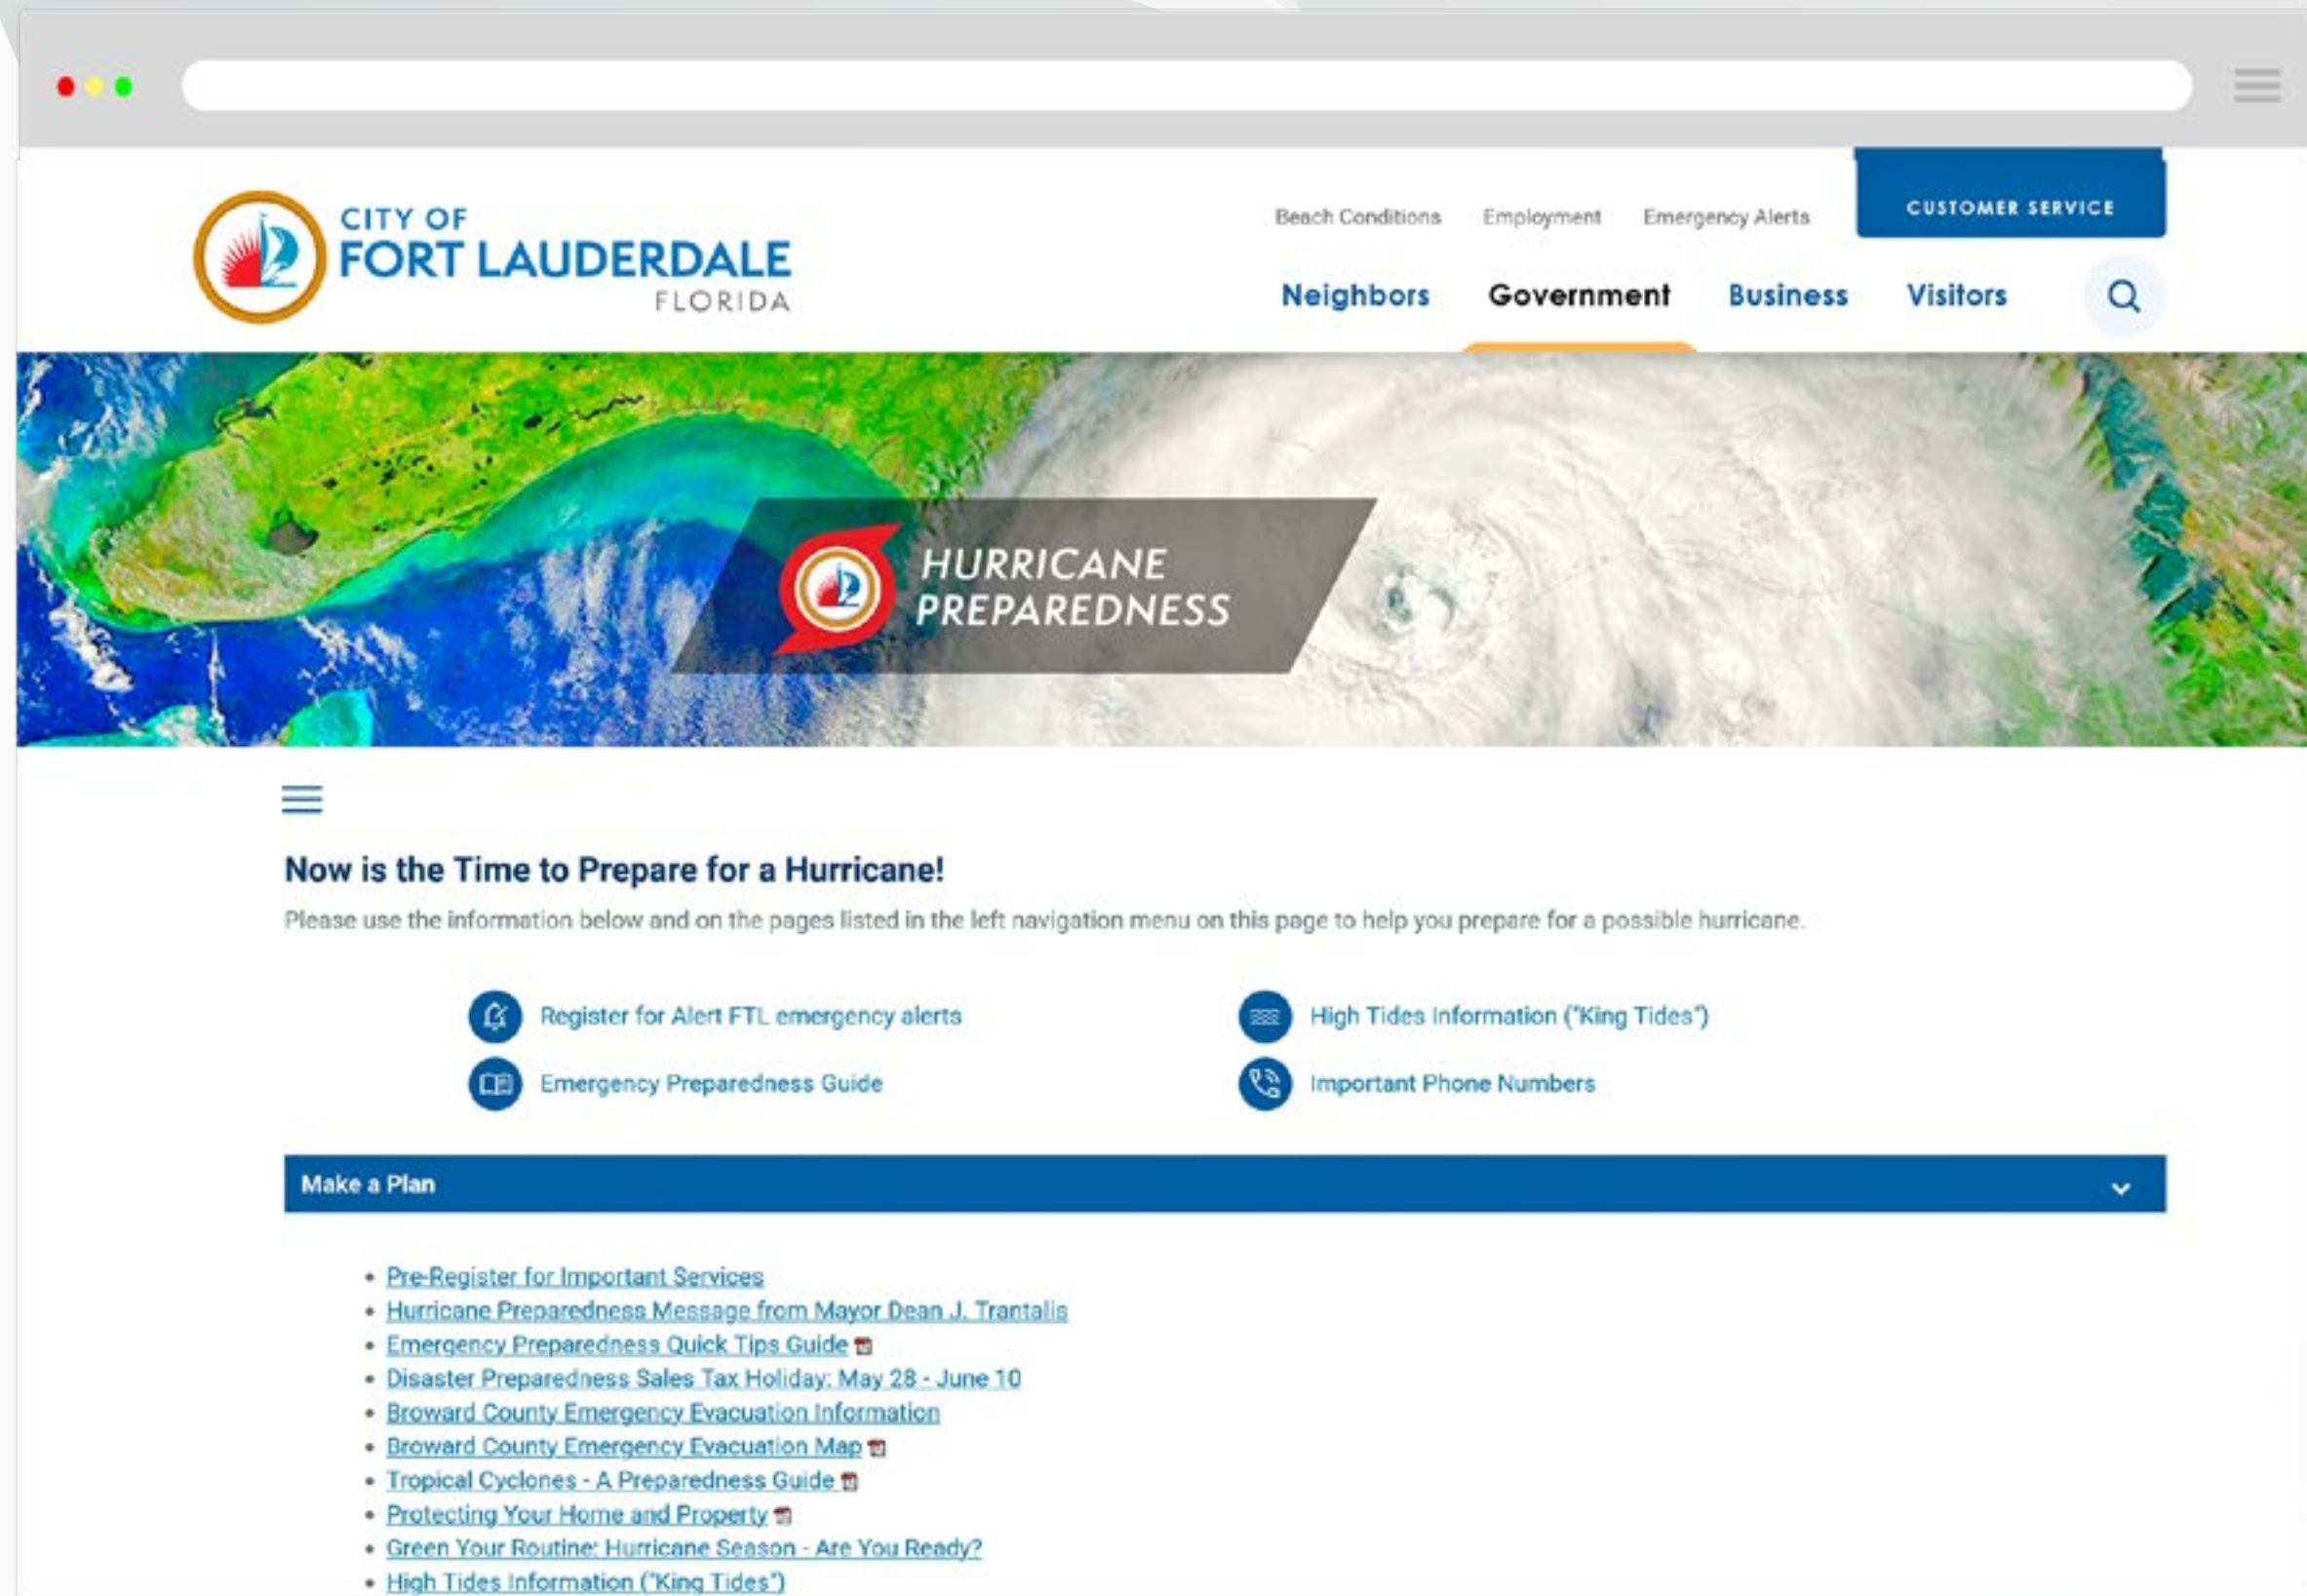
CITY OF
FORT LAUDERDALE
FLORIDA

Beach Conditions Employment Emergency Alerts CUSTOMER SERVICE

Neighbors Government Business Visitors

HURRICANE
PREPAREDNESS

Now is the Time to Prepare for a Hurricane!

Please use the information below and on the pages listed in the left navigation menu on this page to help you prepare for a possible hurricane.

Register for Alert FTL emergency alerts

Emergency Preparedness Guide

High Tides Information ("King Tides")

Important Phone Numbers

Make a Plan

- Pre-Register for Important Services
- Hurricane Preparedness Message from Mayor Dean J. Trantalis
- Emergency Preparedness Quick Tips Guide
- Disaster Preparedness Sales Tax Holiday: May 28 - June 10
- Broward County Emergency Evacuation Information
- Broward County Emergency Evacuation Map
- Tropical Cyclones - A Preparedness Guide
- Protecting Your Home and Property
- Green Your Routine: Hurricane Season - Are You Ready?
- High Tides Information ("King Tides")